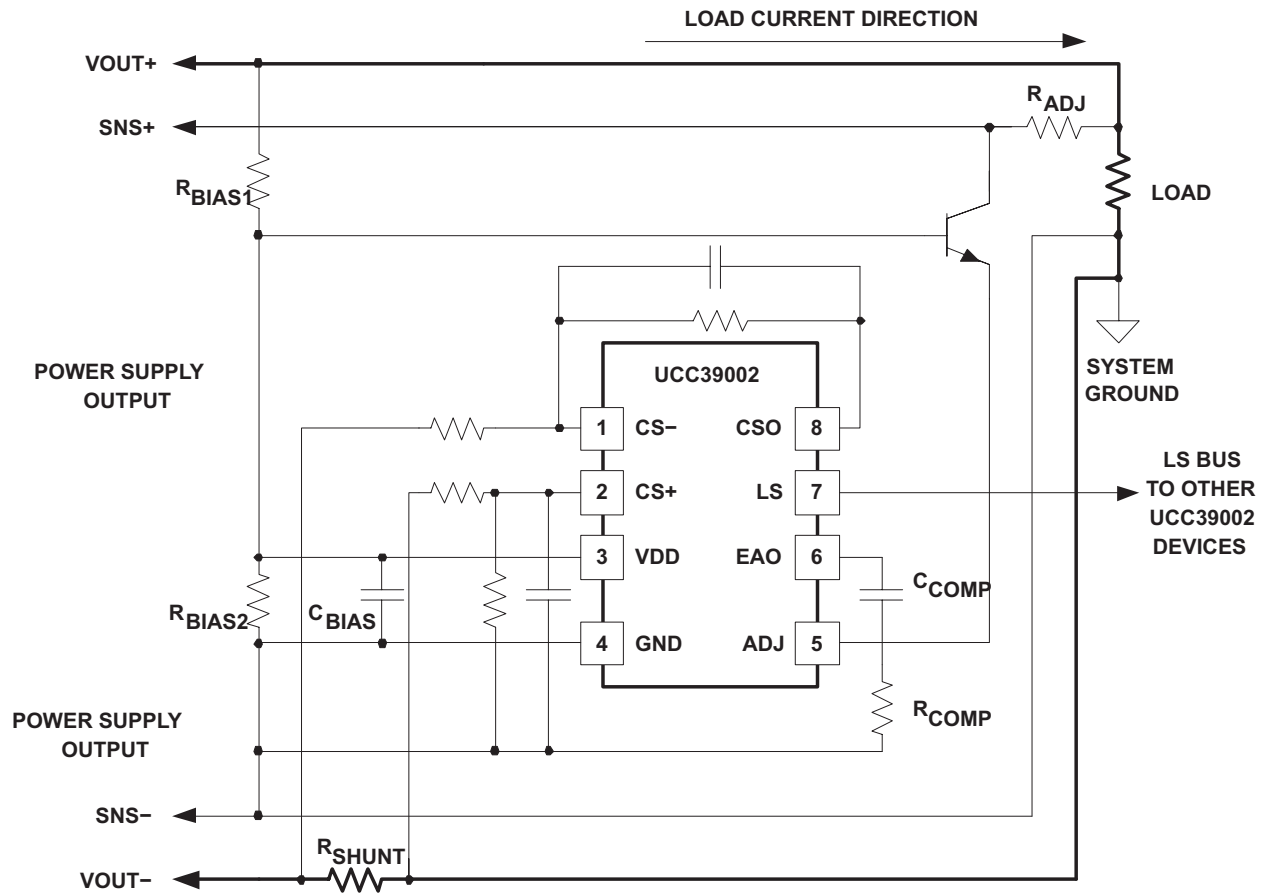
LOAD CURRENT DIRECTION

VOUT+

SNS+

$R_{ADJ}$

$R_{BIAS1}$

LOAD

UCC39002

SYSTEM GROUND

POWER SUPPLY OUTPUT

1 CS−

CSO 8

2 CS+

LS 7

LS BUS TO OTHER UCC39002 DEVICES

3 VDD

EAO 6

$C_{COMP}$

$R_{BIAS2}$

$C_{BIAS}$

4 GND

ADJ 5

POWER SUPPLY OUTPUT

$R_{COMP}$

SNS−

$R_{SHUNT}$

VOUT−